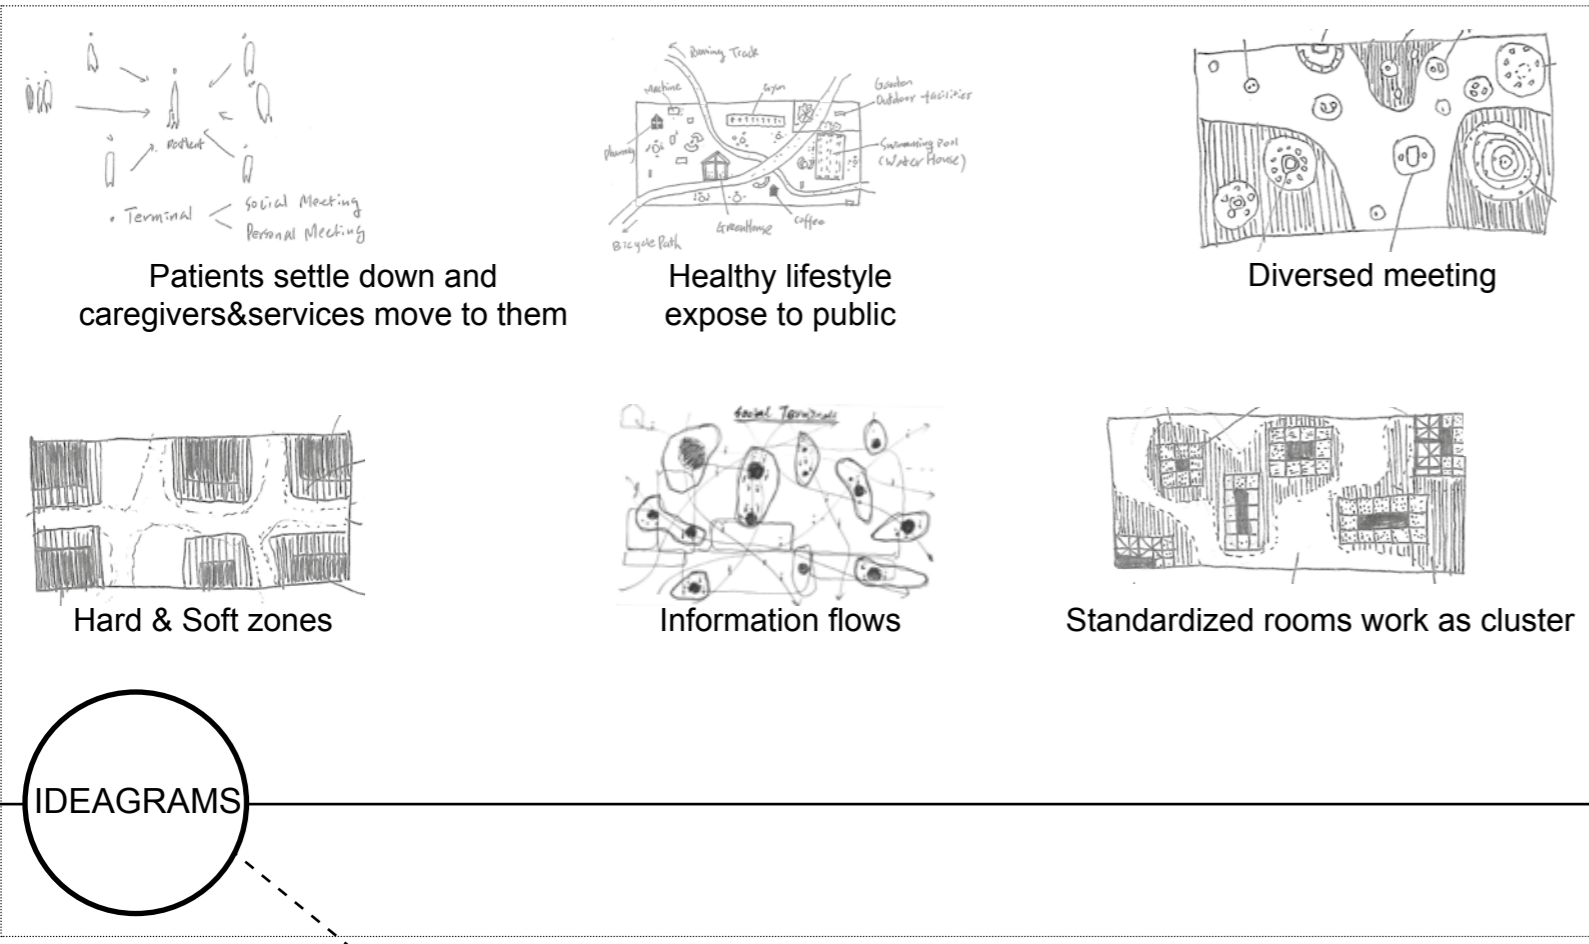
Patient

• Terminal < Social Meeting
Personal Meeting

Patients settle down and caregivers&services move to them

Running Track
Machine
Gym
Garden
Outdoor facilities
Pharmacy
Swimming Pool (Water House)
Greenhouse
Coffee
Bicycle Path

Healthy lifestyle expose to public

Diversed meeting

Hard & Soft zones

Social Terminals

Information flows

Standardized rooms work as cluster

IDEAGRAMS